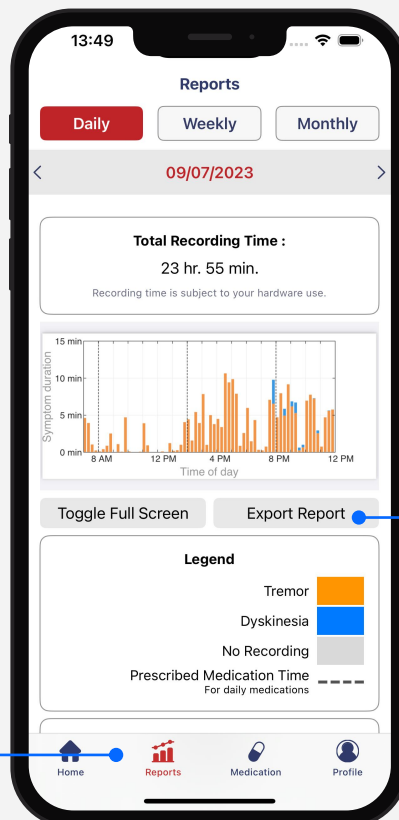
13:49

Reports

Daily Weekly Monthly

<
09/07/2023
>

Total Recording Time :
23 hr. 55 min.
Recording time is subject to your hardware use.

15 min
10 min
5 min
0 min
Symptom duration
8 AM 12 PM 4 PM 8 PM 12 PM
Time of day

Toggle Full Screen
Export Report

Legend
Tremor
Dyskinesia
No Recording
Prescribed Medication Time
For daily medications

Home Reports Medication Profile